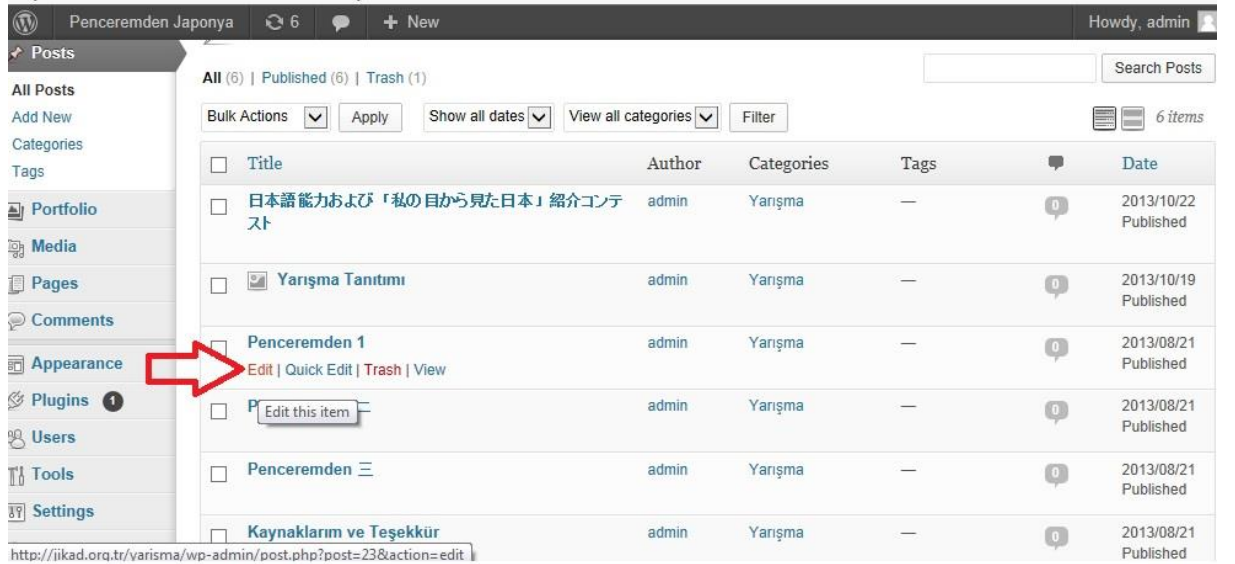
Penceremden Japonya 6 + New Howdy, admin

Posts
All Posts
Add New
Categories
Tags
Portfolio
Media
Pages
Comments
Appearance
Plugins 1
Users
Tools
Settings

All (6) | Published (6) | Trash (1)

Search Posts

Bulk Actions Apply Show all dates View all categories Filter 6 items

| | Title | Author | Categories | Tags | | Date |
|---|---|---|---|---|---|---|
| ☐ | 日本語能力および「私の目から見た日本」紹介コンテスト | admin | Yarışma | — | 0 | 2013/10/22 Published |
| ☐ | Yarışma Tanıtımı | admin | Yarışma | — | 0 | 2013/10/19 Published |
| ☐ | Penceremden 1 Edit \| Quick Edit \| Trash \| View | admin | Yarışma | — | 0 | 2013/08/21 Published |
| ☐ | P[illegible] Edit this item 二 | admin | Yarışma | — | 0 | 2013/08/21 Published |
| ☐ | Penceremden 三 | admin | Yarışma | — | 0 | 2013/08/21 Published |
| ☐ | Kaynaklarım ve Teşekkür | admin | Yarışma | — | 0 | 2013/08/21 Published |

http://jikad.org.tr/yarisma/wp-admin/post.php?post=23&action=edit